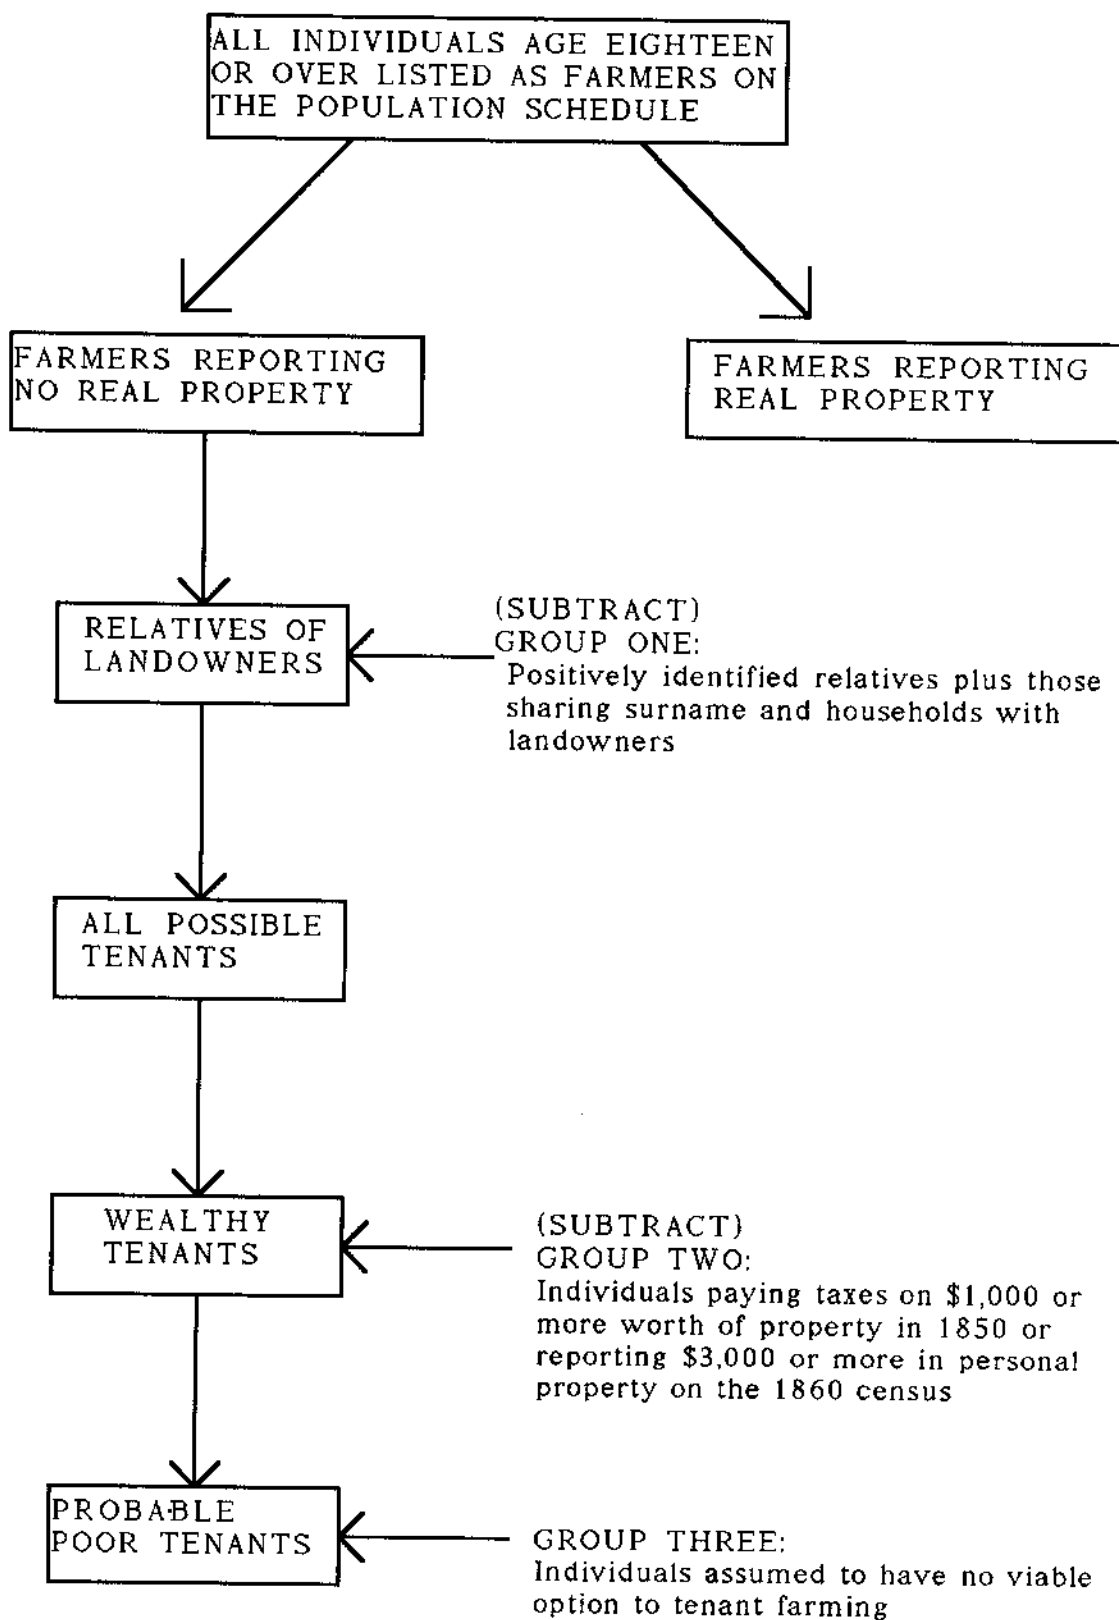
ALL INDIVIDUALS AGE EIGHTEEN OR OVER LISTED AS FARMERS ON THE POPULATION SCHEDULE

FARMERS REPORTING NO REAL PROPERTY

FARMERS REPORTING REAL PROPERTY

RELATIVES OF LANDOWNERS

(SUBTRACT)
GROUP ONE:
Positively identified relatives plus those sharing surname and households with landowners

ALL POSSIBLE TENANTS

WEALTHY TENANTS

(SUBTRACT)
GROUP TWO:
Individuals paying taxes on $1,000 or more worth of property in 1850 or reporting $3,000 or more in personal property on the 1860 census

PROBABLE POOR TENANTS

GROUP THREE:
Individuals assumed to have no viable option to tenant farming